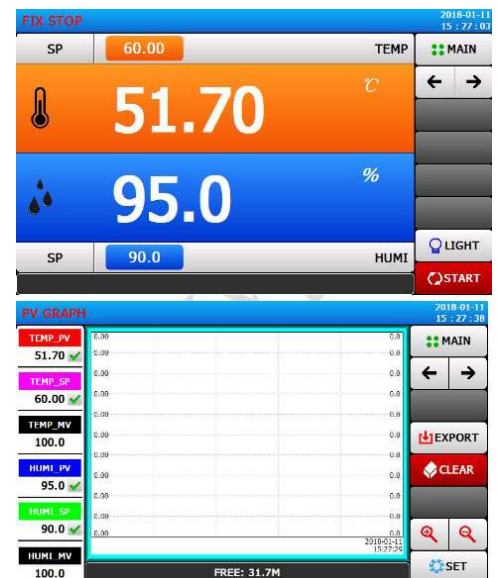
FIX STOP
2018-01-11
15 : 27 : 03

SP 60.00 TEMP
MAIN
← →

51.70 ℃

95.0 %

SP 90.0 HUMI
LIGHT
START

PV GRAPH
2018-01-11
15 : 27 : 38

TEMP_PV
51.70
TEMP_SP
60.00
TEMP_MV
100.0
HUMI_PV
95.0
HUMI_SP
90.0
HUMI_MV
100.0

0.00 0.0
0.00 0.0
0.00 0.0
0.00 0.0
0.00 0.0
0.00 0.0
0.00 0.0
0.00 0.0
0.00 0.0
0.00 0.0
0.00 0.0
2018-01-11
15:27:29

FREE: 31.7M

MAIN
← →
EXPORT
CLEAR
SET